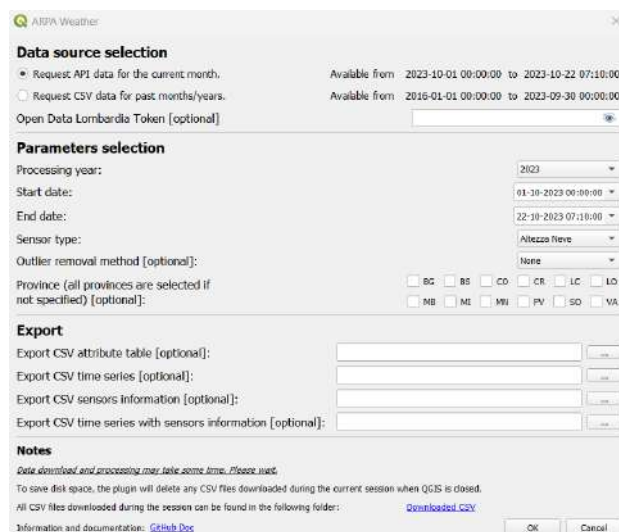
ARPA Weather

Data source selection

Request API data for the current month. Available from 2023-10-01 00:00:00 to 2023-10-22 07:10:00

Request CSV data for past months/years. Available from 2016-01-01 00:00:00 to 2023-09-30 00:00:00

Open Data Lombardia Token [optional]

Parameters selection

Processing year: 2023

Start date: 01-10-2023 00:00:00

End date: 22-10-2023 07:10:00

Sensor type: Altezza Neve

Outlier removal method [optional]: None

Province (all provinces are selected if not specified) [optional]: BG BS CO CR LC LO MB MI MN PV SO VA

Export

Export CSV attribute table [optional]: ...

Export CSV time series [optional]: ...

Export CSV sensors information [optional]: ...

Export CSV time series with sensors information [optional]: ...

Notes

Data download and processing may take some time. Please wait.

To save disk space, the plugin will delete any CSV files downloaded during the current session when QGIS is closed.

All CSV files downloaded during the session can be found in the following folder: Downloaded CSV

Information and documentation: GitHub Doc

OK Cancel